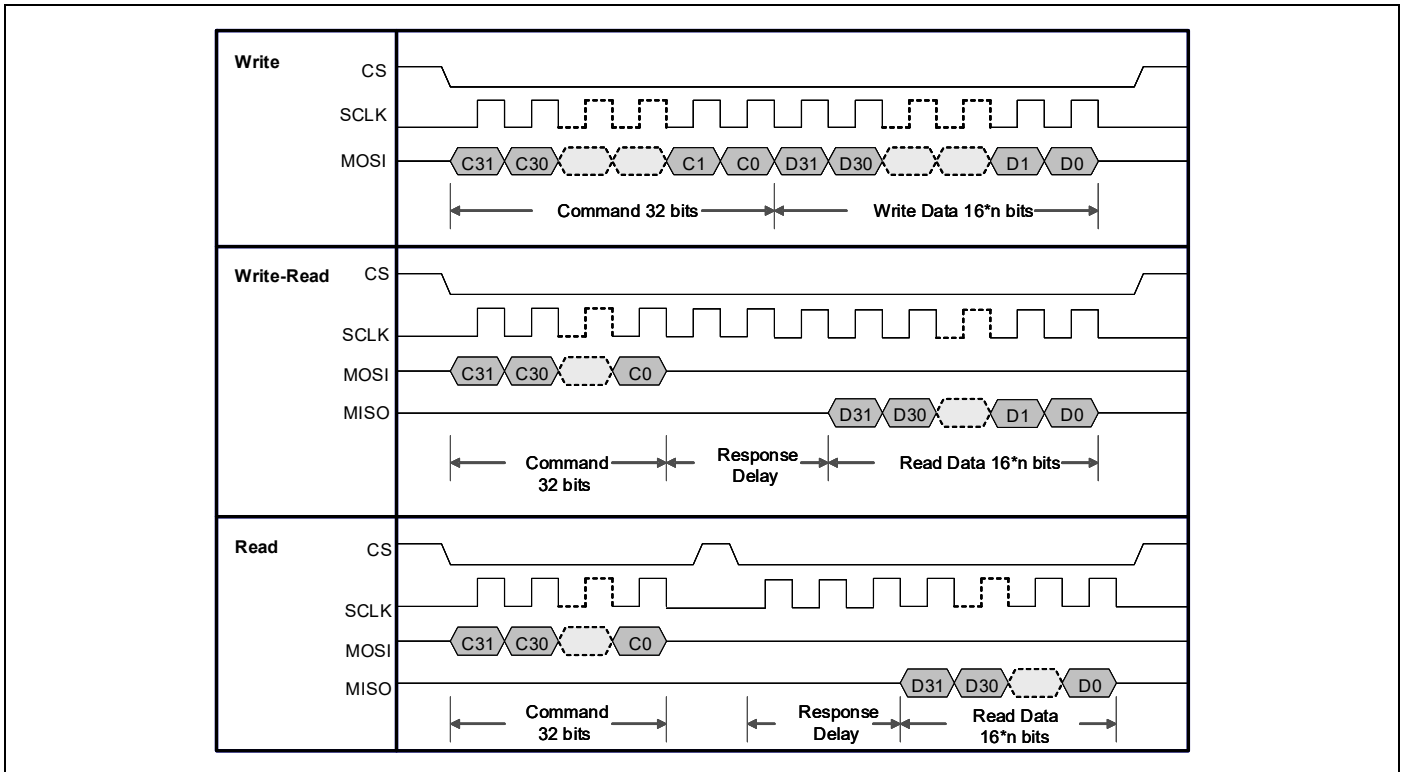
Write
CS
SCLK
MOSI
C31 C30 C1 C0 D31 D30 D1 D0
Command 32 bits
Write Data 16*n bits

Write-Read
CS
SCLK
MOSI
C31 C30 C0
MISO
D31 D30 D1 D0
Command 32 bits
Response Delay
Read Data 16*n bits

Read
CS
SCLK
MOSI
C31 C30 C0
MISO
D31 D30 D0
Command 32 bits
Response Delay
Read Data 16*n bits